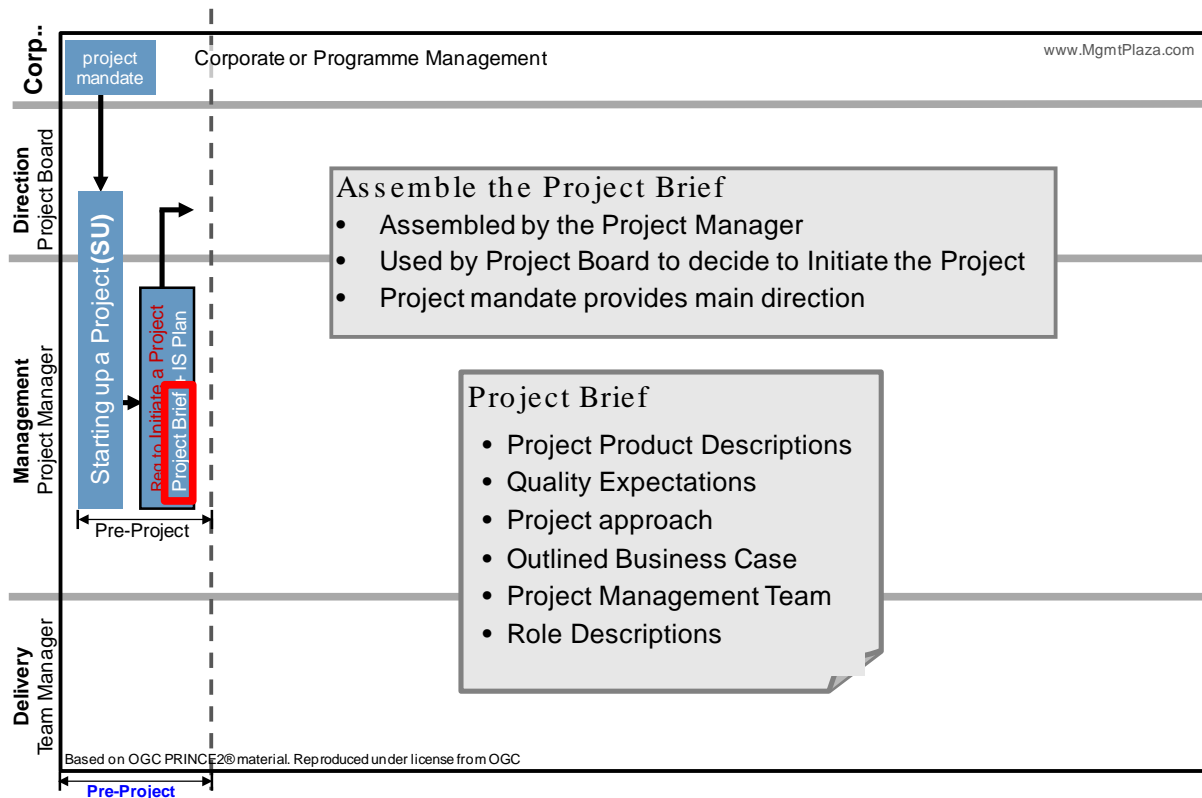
Corp..

project mandate

Corporate or Programme Management

www.MgmtPlaza.com

Direction
Project Board

Management
Project Manager

Delivery
Team Manager

Starting up a Project (SU)

Req to Initiate a Project

IS Plan

Project Brief

Pre-Project

Assemble the Project Brief
• Assembled by the Project Manager
• Used by Project Board to decide to Initiate the Project
• Project mandate provides main direction

Project Brief
• Project Product Descriptions
• Quality Expectations
• Project approach
• Outlined Business Case
• Project Management Team
• Role Descriptions

Based on OGC PRINCE2® material. Reproduced under license from OGC

Pre-Project